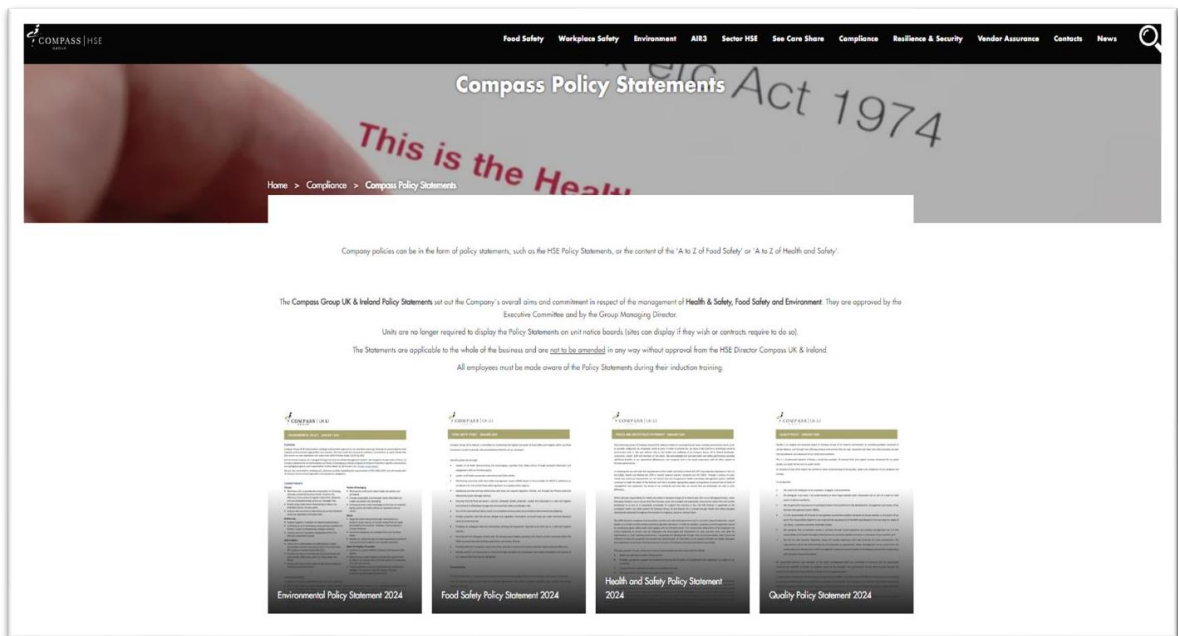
COMPASS | HSE

Food Safety Workplace Safety Environment AIR3 Sector HSE See Care Share Compliance Resilience & Security Vendor Assurance Contacts News

Compass Policy Statements

This is the Healt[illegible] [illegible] Act 1974

Home > Compliance > Compass Policy Statements

Company policies can be in the form of policy statements, such as the HSE Policy Statements, or the content of the 'A to Z of Food Safety' or 'A to Z of Health and Safety'.

The Compass Group UK & Ireland Policy Statements set out the Company's overall aims and commitment in respect of the management of Health & Safety, Food Safety and Environment. They are approved by the Executive Committee and by the Group Managing Director.

Units are no longer required to display the Policy Statements on unit notice boards (sites can display if they wish or contracts require to do so).

The Statements are applicable to the whole of the business and are not to be amended in any way without approval from the HSE Director Compass UK & Ireland.

All employees must be made aware of the Policy Statements during their induction training.

Environmental Policy Statement 2024

Food Safety Policy Statement 2024

Health and Safety Policy Statement 2024

Quality Policy Statement 2024